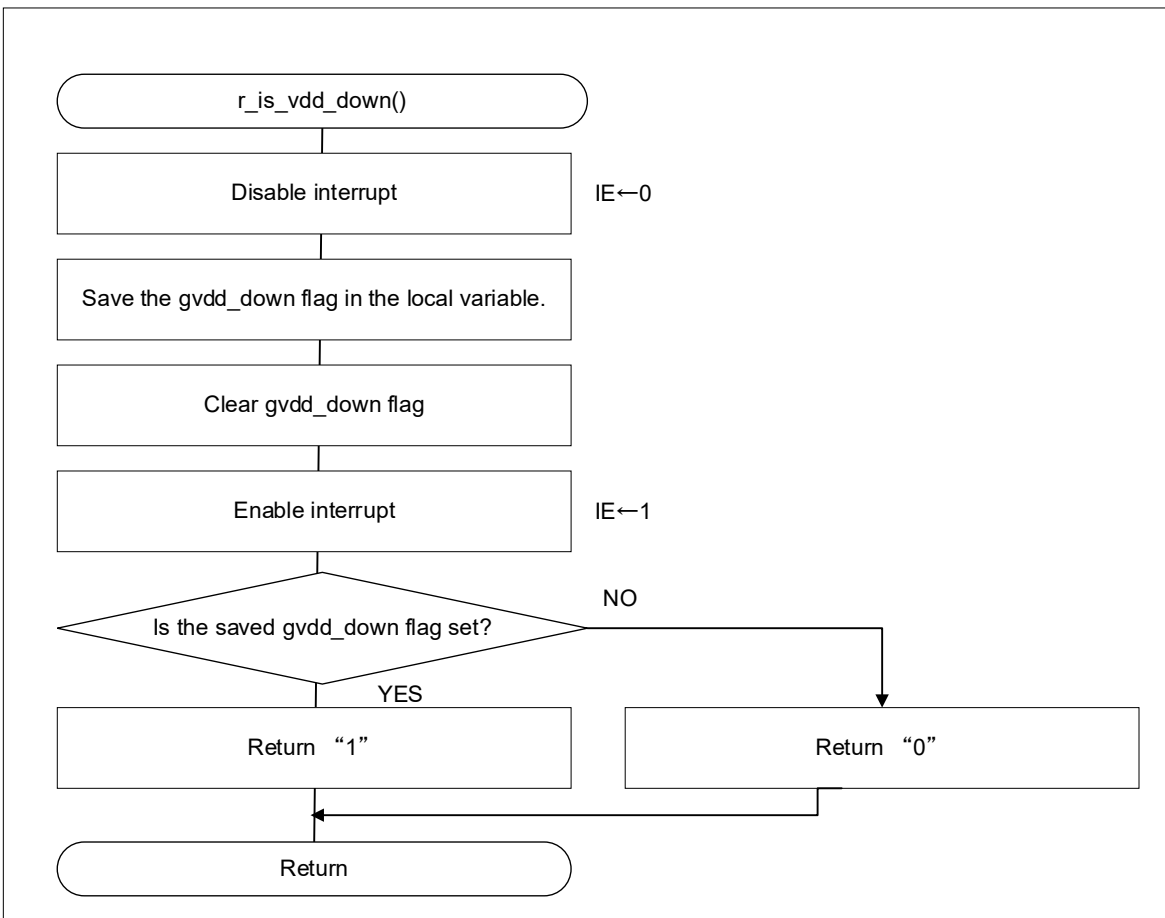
r_is_vdd_down()

Disable interrupt

IE←0

Save the gvdd_down flag in the local variable.

Clear gvdd_down flag

Enable interrupt

IE←1

Is the saved gvdd_down flag set?

NO

YES

Return “1”

Return “0”

Return